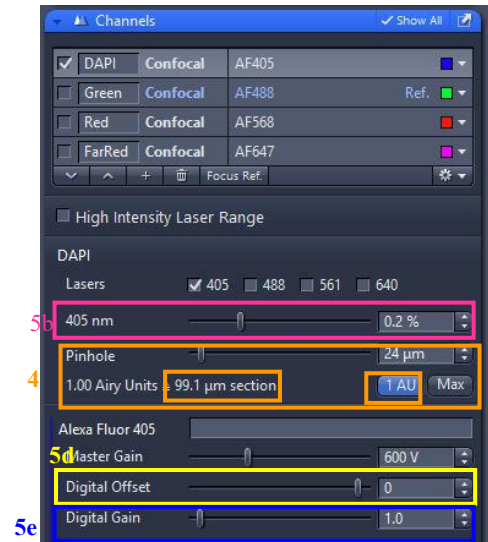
Channels
Show All

| | | | |
|---|---|---|---|
| DAPI | Confocal | AF405 | |
| Green | Confocal | AF488 | Ref. |
| Red | Confocal | AF568 | |
| FarRed | Confocal | AF647 | |

Focus Ref.

High Intensity Laser Range

DAPI

Lasers 405 488 561 640

5b
405 nm 0.2 %

4
Pinhole 24 µm
1.00 Airy Units = 99.1 µm section 1 AU Max

Alexa Fluor 405
5d
Master Gain 600 V
Digital Offset 0
5e
Digital Gain 1.0